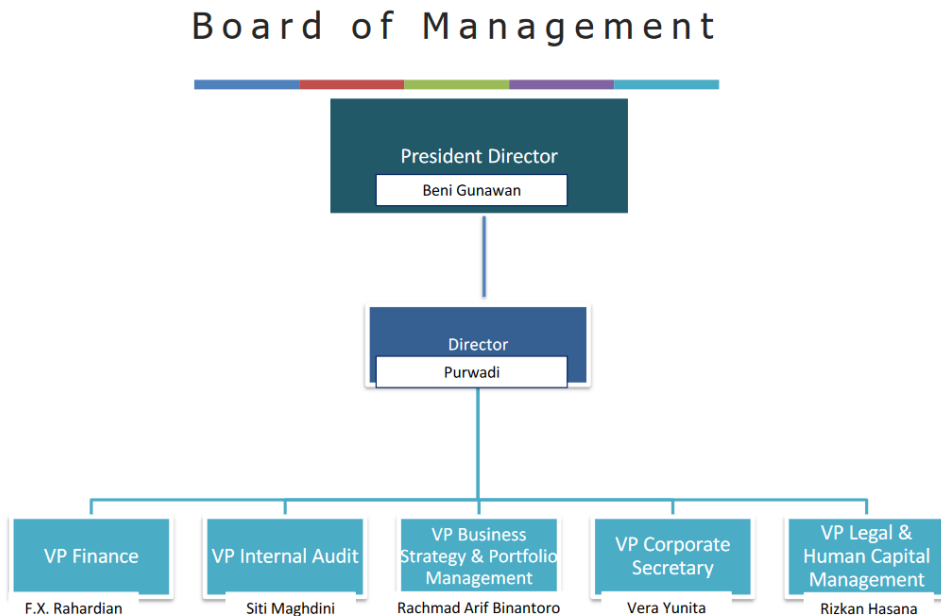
Board of Management

President Director

Beni Gunawan

Director

Purwadi

VP Finance

F.X. Rahardian

VP Internal Audit

Siti Maghdini

VP Business Strategy & Portfolio Management

Rachmad Arif Binantoro

VP Corporate Secretary

Vera Yunita

VP Legal & Human Capital Management

Rizkan Hasana